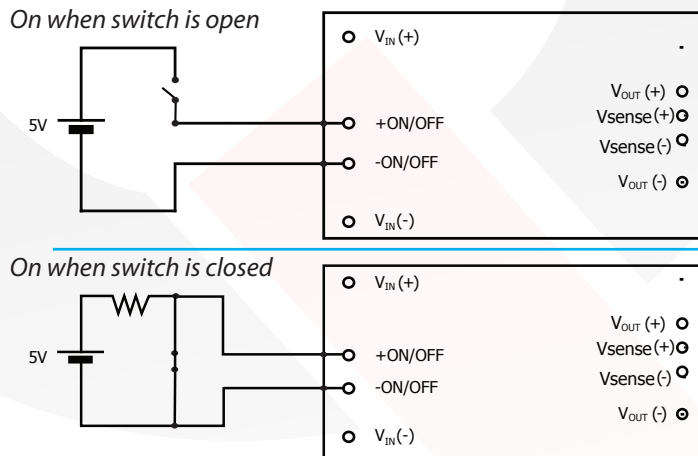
On when switch is open

5V

$V_{IN}$ (+)

+ON/OFF

-ON/OFF

$V_{IN}$(-)

$V_{OUT}$ (+)

Vsense(+)

Vsense(-)

$V_{OUT}$ (-)

On when switch is closed

5V

$V_{IN}$ (+)

+ON/OFF

-ON/OFF

$V_{IN}$(-)

$V_{OUT}$ (+)

Vsense(+)

Vsense(-)

$V_{OUT}$ (-)